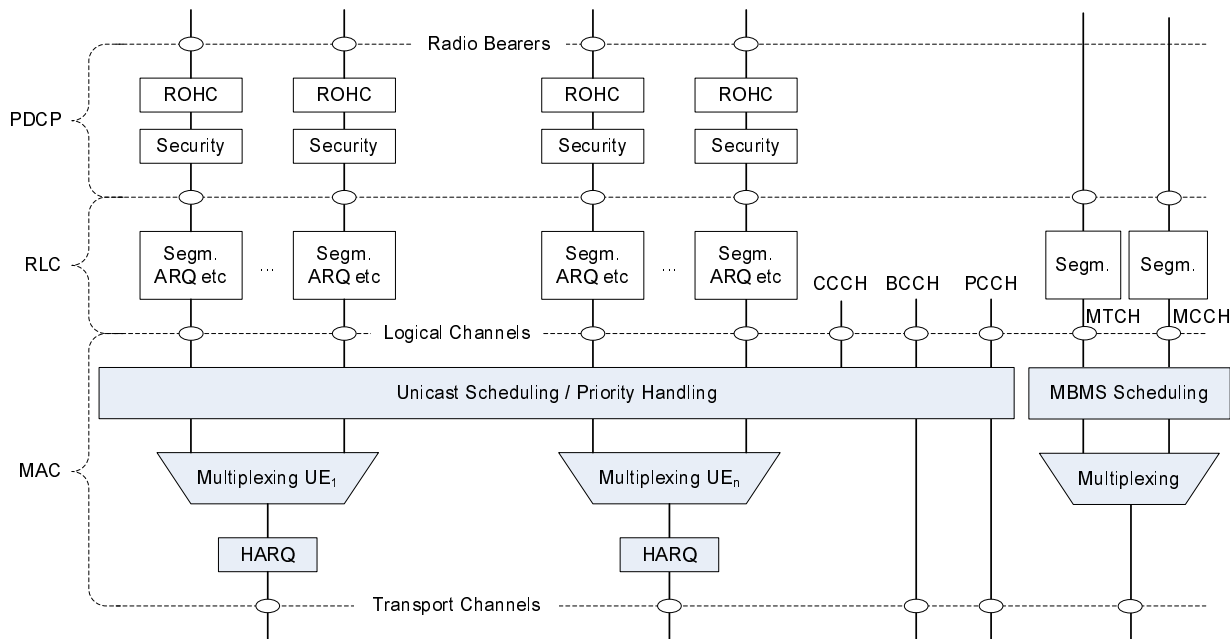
Radio Bearers

PDCP

ROHC

ROHC

ROHC

ROHC

Security

Security

Security

Security

RLC

Segm. ARQ etc

...

Segm. ARQ etc

Segm. ARQ etc

...

Segm. ARQ etc

CCCH

BCCH

PCCH

Segm.

Segm.

MTCH

MCCH

Logical Channels

Unicast Scheduling / Priority Handling

MBMS Scheduling

MAC

Multiplexing $UE_1$

Multiplexing $UE_n$

Multiplexing

HARQ

HARQ

Transport Channels